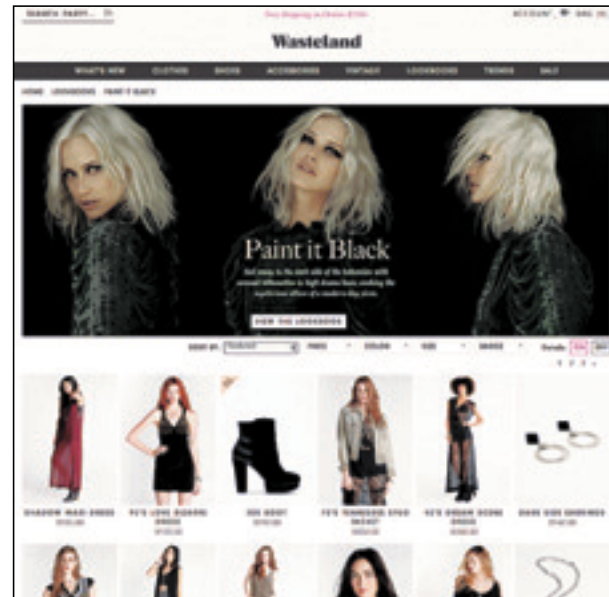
SEARCH WASTE... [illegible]

Free Shipping on Orders $150+

ACCOUNT BAG (0)

Wasteland

WHAT'S NEW CLOTHES SHOES ACCESSORIES VINTAGE LOOKBOOKS TRENDS SALE

HOME LOOKBOOKS PAINT IT BLACK

Paint it Black

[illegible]

VIEW THE LOOKBOOK

SORT BY: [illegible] PRICE COLOR SIZE BRANDS

SHADOW MAXI DRESS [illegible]

90'S LOVE SQUARE DRESS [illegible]

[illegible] BOOT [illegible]

70'S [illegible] JACKET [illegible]

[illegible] DRESS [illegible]

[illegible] EARRINGS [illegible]